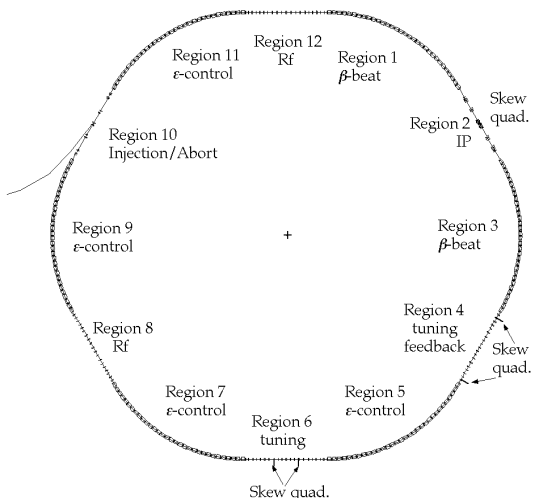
Region 12
Rf

Region 11
$\varepsilon$-control

Region 1
$\beta$-beat

Skew quad.

Region 2
IP

Region 10
Injection/Abort

Region 9
$\varepsilon$-control

+

Region 3
$\beta$-beat

Region 4
tuning
feedback

Skew quad.

Region 8
Rf

Region 7
$\varepsilon$-control

Region 6
tuning

Region 5
$\varepsilon$-control

Skew quad.